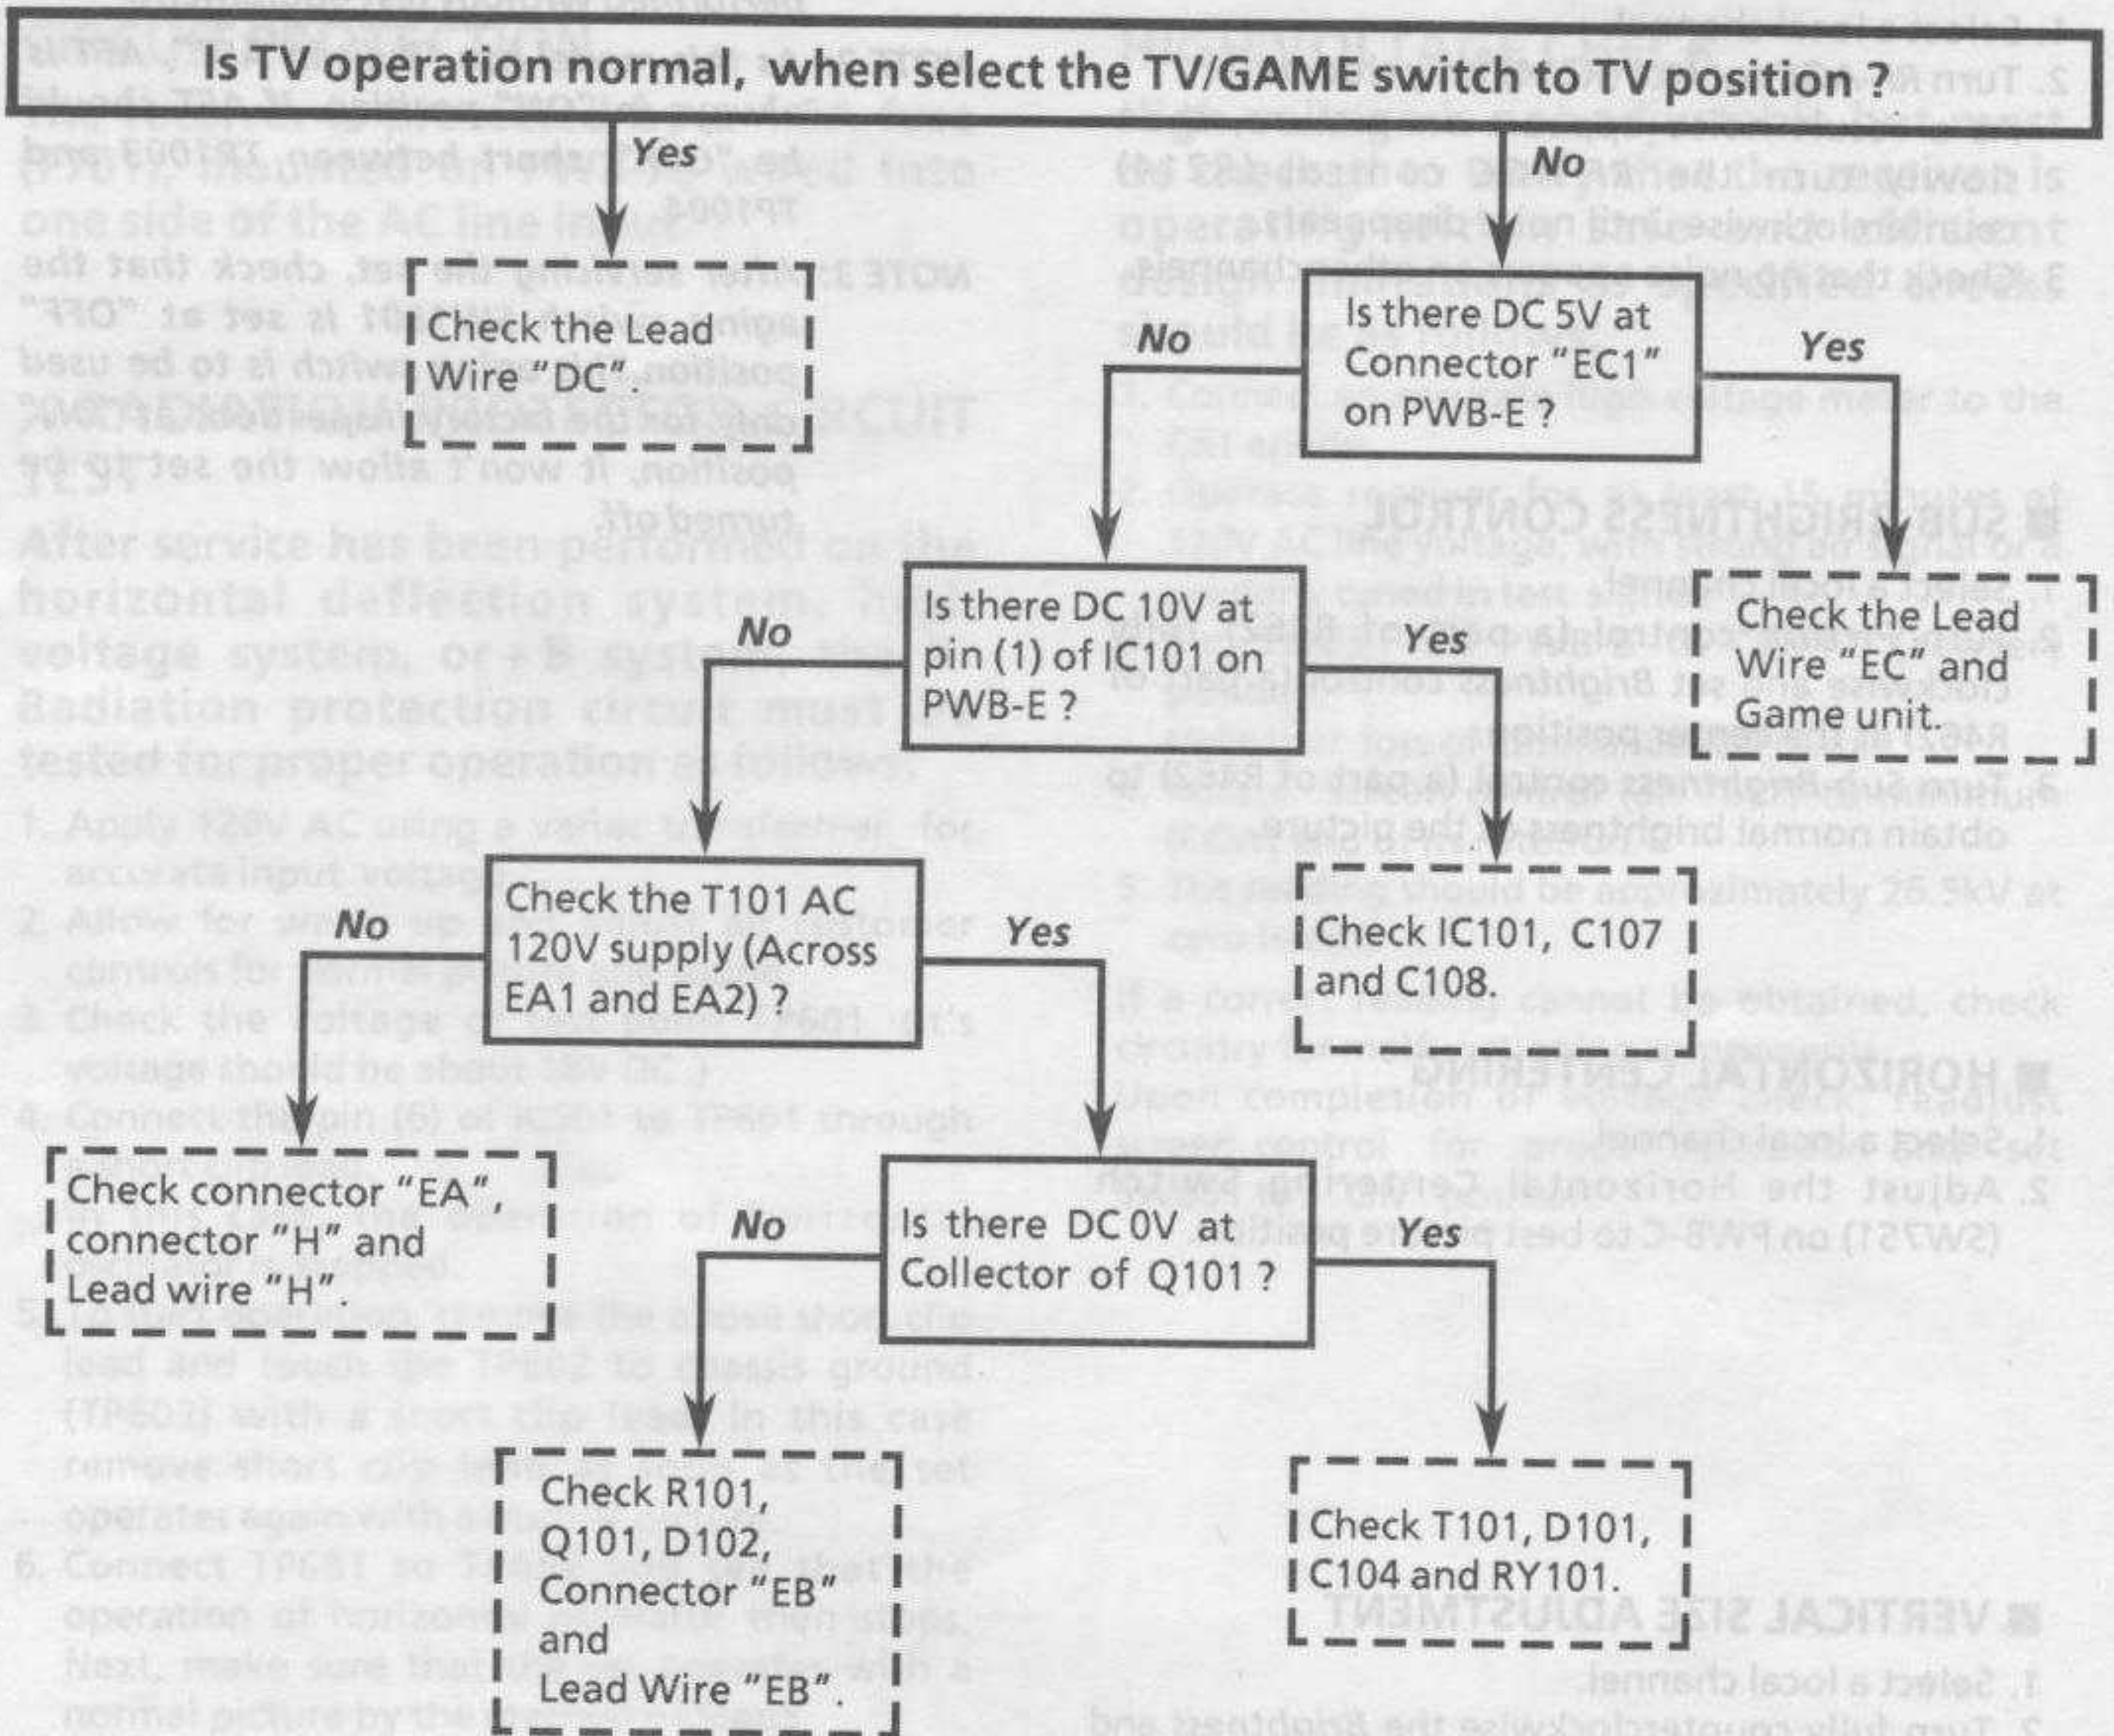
Is TV operation normal, when select the TV/GAME switch to TV position ?

Yes

No

Check the Lead Wire "DC".

Is there DC 5V at Connector "EC1" on PWB-E ?

No

Yes

Check the Lead Wire "EC" and Game unit.

Is there DC 10V at pin (1) of IC101 on PWB-E ?

No

Yes

Check IC101, C107 and C108.

Check the T101 AC 120V supply (Across EA1 and EA2) ?

No

Yes

Check connector "EA", connector "H" and Lead wire "H".

Is there DC 0V at Collector of Q101 ?

No

Yes

Check R101, Q101, D102, Connector "EB" and Lead Wire "EB".

Check T101, D101, C104 and RY101.